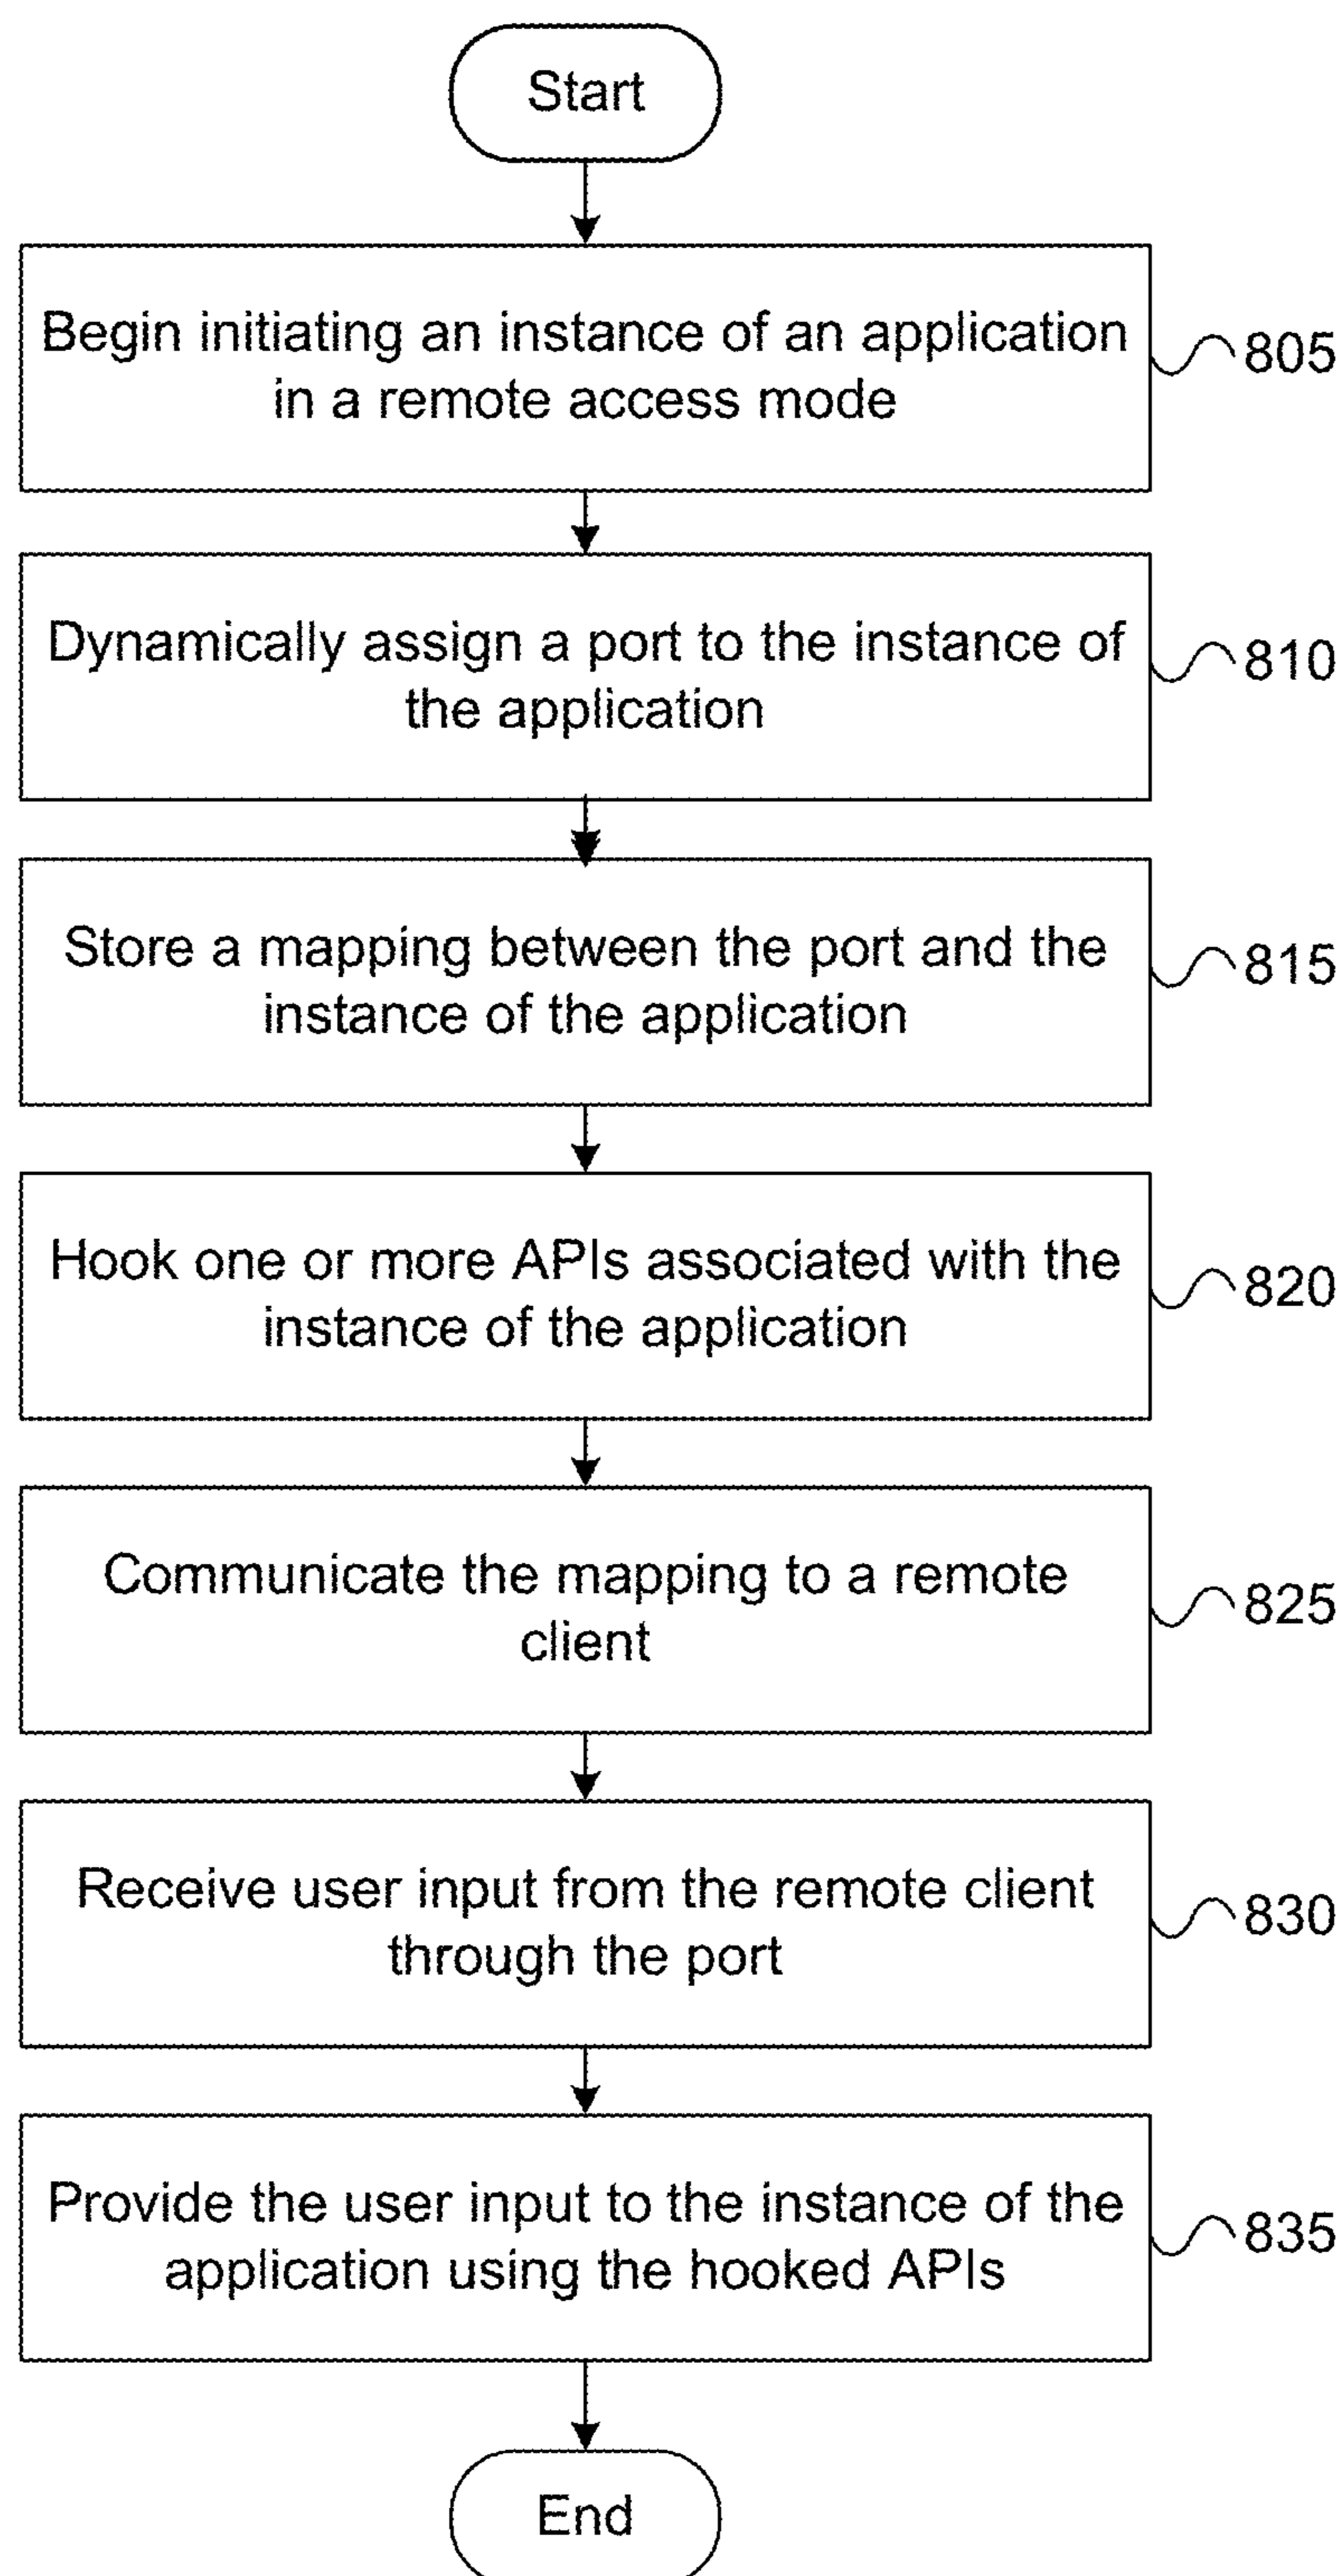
Start

Begin initiating an instance of an application in a remote access mode

805

Dynamically assign a port to the instance of the application

810

Store a mapping between the port and the instance of the application

815

Hook one or more APIs associated with the instance of the application

820

Communicate the mapping to a remote client

825

Receive user input from the remote client through the port

830

Provide the user input to the instance of the application using the hooked APIs

835

End